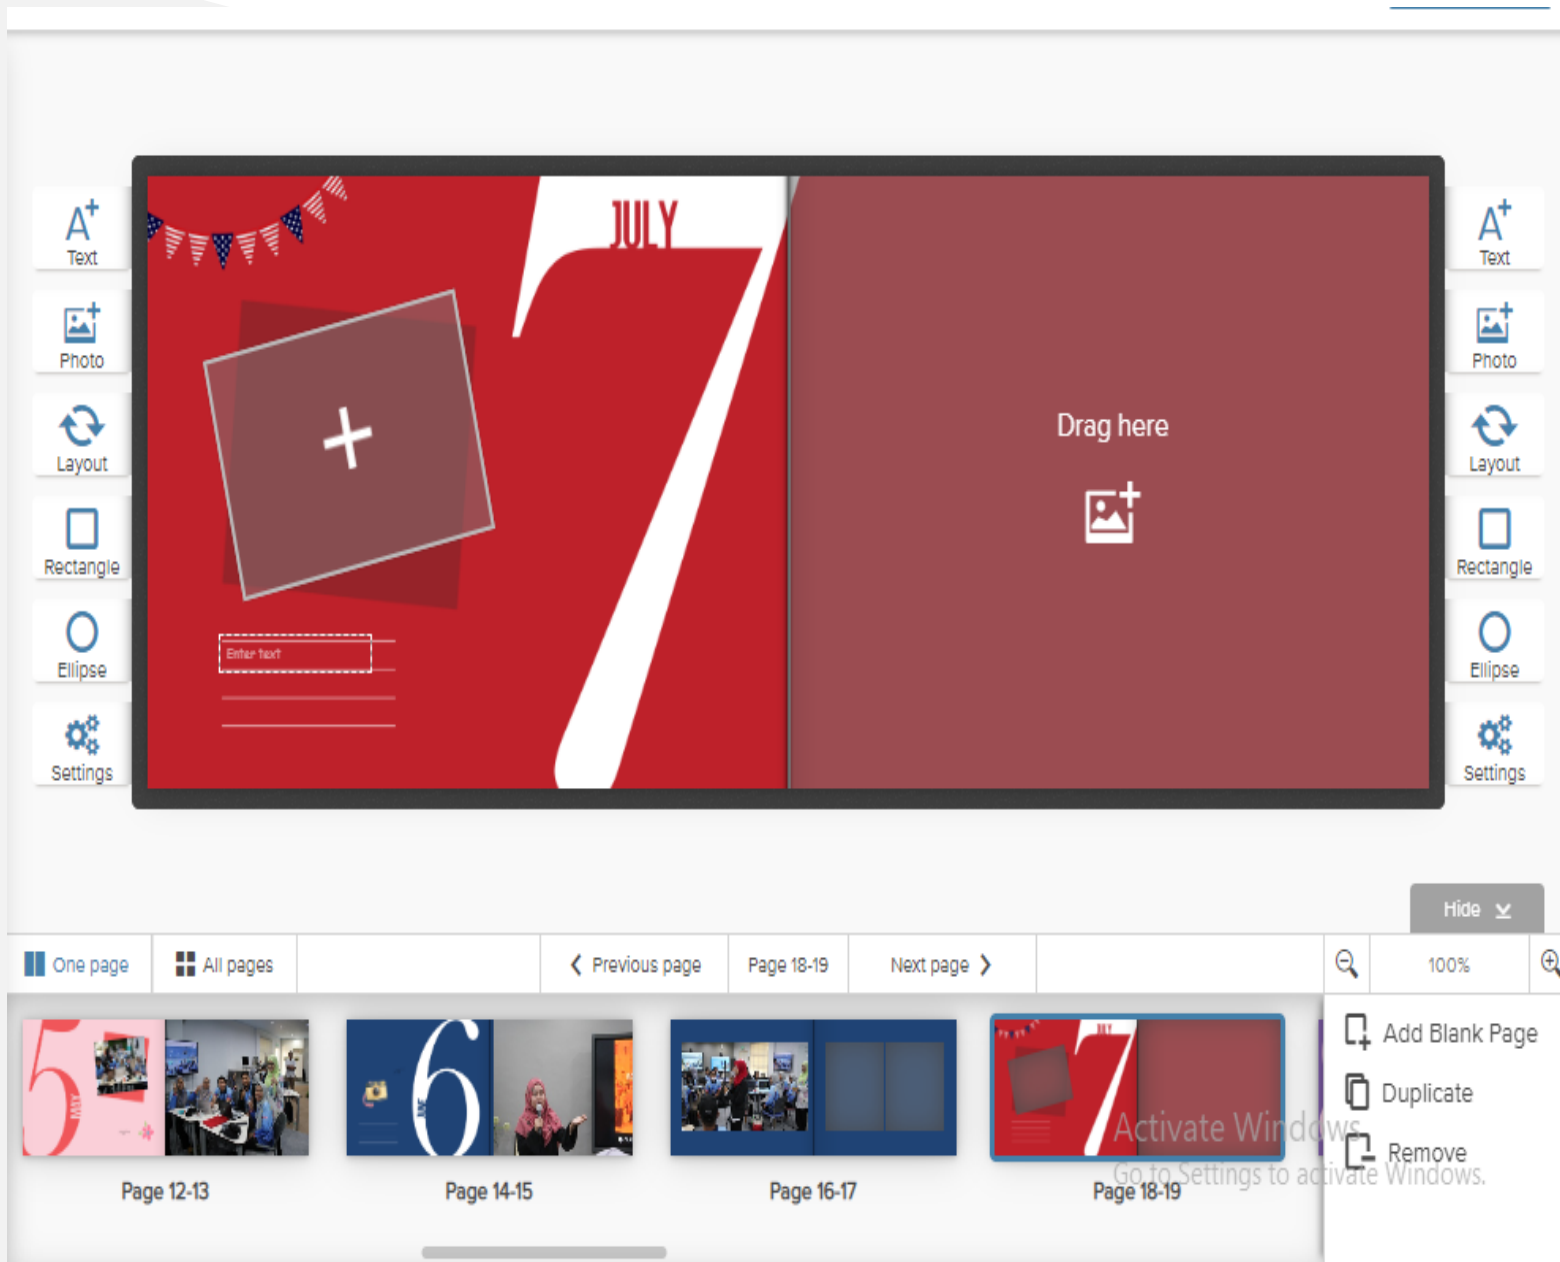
Text
Photo
Layout
Rectangle
Ellipse
Settings

JULY
7
Enter text

Drag here

Text
Photo
Layout
Rectangle
Ellipse
Settings

Hide

One page
All pages
Previous page
Page 18-19
Next page
100%

5
MAY
Page 12-13

6
JUNE
Page 14-15

Page 16-17

JULY
7
Page 18-19

Add Blank Page
Duplicate
Remove

Activate Windows
Go to Settings to activate Windows.